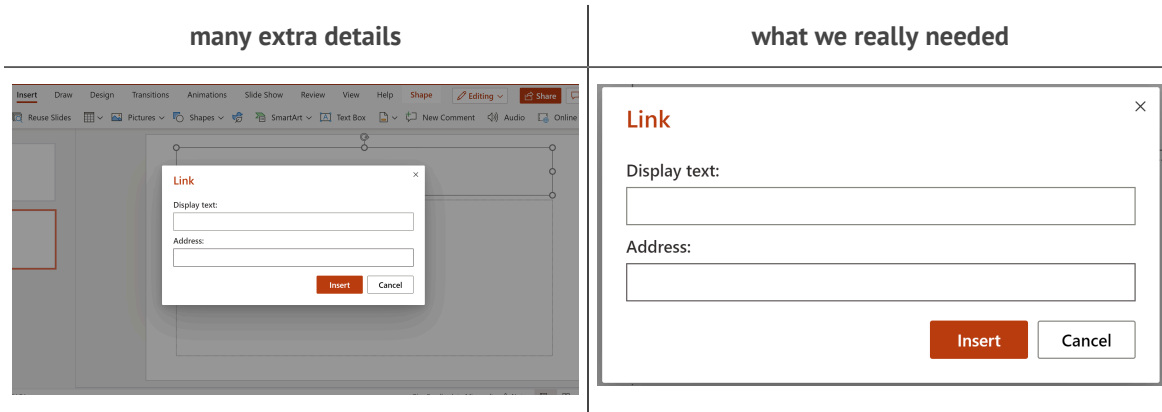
| many extra details | what we really needed |
|---|---|

Insert Draw Design Transitions Animations Slide Show Review View Help Shape Editing Share

Reuse Slides Pictures Shapes SmartArt Text Box New Comment Audio Online

Link

Display text:

Address:

Insert Cancel

Link

Display text:

Address:

Insert Cancel